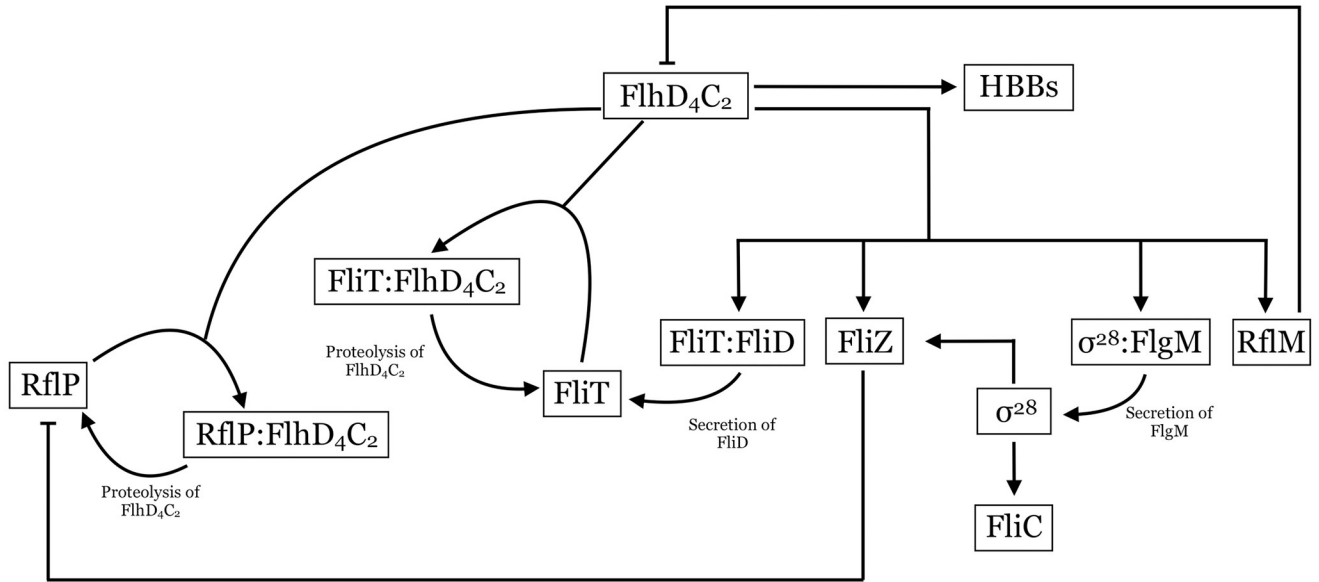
$FlhD_4C_2$

HBBs

$FliT:FlhD_4C_2$

Proteolysis of $FlhD_4C_2$

FliT:FliD

FliZ

$\sigma^{28}$:FlgM

RflM

RflP

FliT

Secretion of FliD

$\sigma^{28}$

Secretion of FlgM

$RflP:FlhD_4C_2$

Proteolysis of $FlhD_4C_2$

FliC